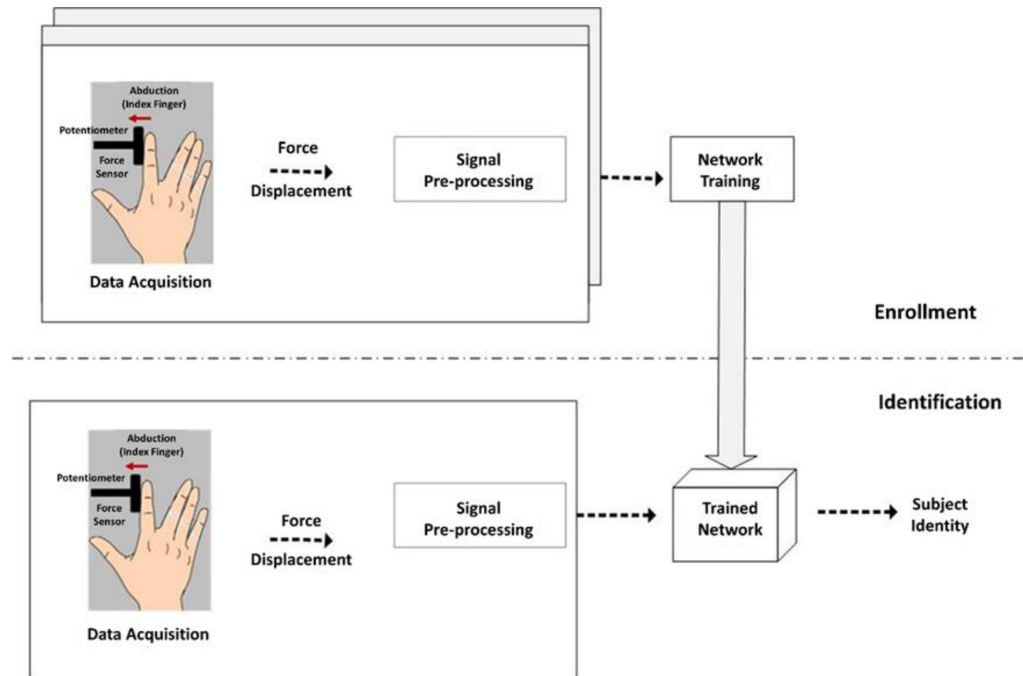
Abduction (Index Finger)

Potentiometer

Force Sensor

Data Acquisition

Force Displacement

Signal Pre-processing

Network Training

Enrollment

Identification

Abduction (Index Finger)

Potentiometer

Force Sensor

Data Acquisition

Force Displacement

Signal Pre-processing

Trained Network

Subject Identity